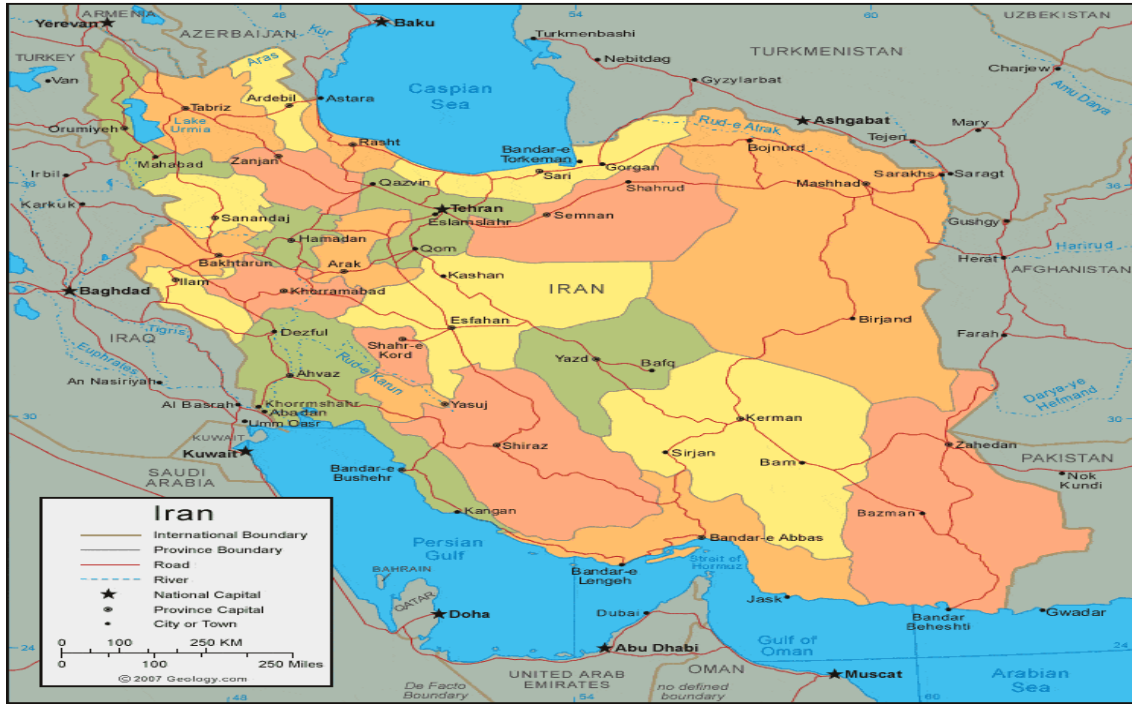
ARMENIA
Yerevan
Baku
54
60
UZBEKISTAN
TURKEY
AZERBAIJAN
Kur
Turkmenbashi
Nebitdag
TURKMENISTAN
Van
Aras
Caspian Sea
Gyzylarbat
Charjew
Amu Darya
Tabriz
Ardebil
Astara
Lake Urmia
Orumiyeh
Rasht
Rud-e Atrak
Ashgabat
Mary
Tejen
Bandar-e Torkeman
Bojnurd
Mahabad
Zanjan
Gorgan
Sari
Irbil
Shahrud
Sarakhs
Saragt
Mashhad
Qazvin
Kirkuk
Tehran
Semnan
Eslamshahr
Gushgy
Sanandaj
Hamadan
Harirud
Qom
Herat
Bakhtaran
Arak
AFGHANISTAN
Kashan
Baghdad
Ilam
IRAN
Khorramabad
Birjand
Tigris
Esfahan
Dezful
Farah
IRAQ
Shahr-e Kord
Euphrates
Yazd
Bafq
Ahvaz
Rud-e Karun
An Nasiriyah
Darya-ye Helmand
Khorramshahr
Al Basrah
Yasuj
Kerman
30
Abadan
Umm Qasr
30
KUWAIT
Zahedan
Kuwait
Shiraz
Sirjan
Bam
PAKISTAN
SAUDI ARABIA
Bandar-e Bushehr
Nok Kundi
Iran
International Boundary
Province Boundary
Road
River
National Capital
Province Capital
City or Town
Kangan
Bazman
Persian Gulf
Bandar-e Abbas
Strait of Hormuz
BAHRAIN
Bandar-e Lengeh
Jask
QATAR
Doha
Dubai
Bandar Beheshti
Gwadar
24
24
Abu Dhabi
Gulf of Oman
0 100 250 KM
0 100 250 Miles
OMAN
Muscat
Arabian Sea
© 2007 Geology.com
De Facto Boundary
UNITED ARAB EMIRATES
no defined boundary
54
60